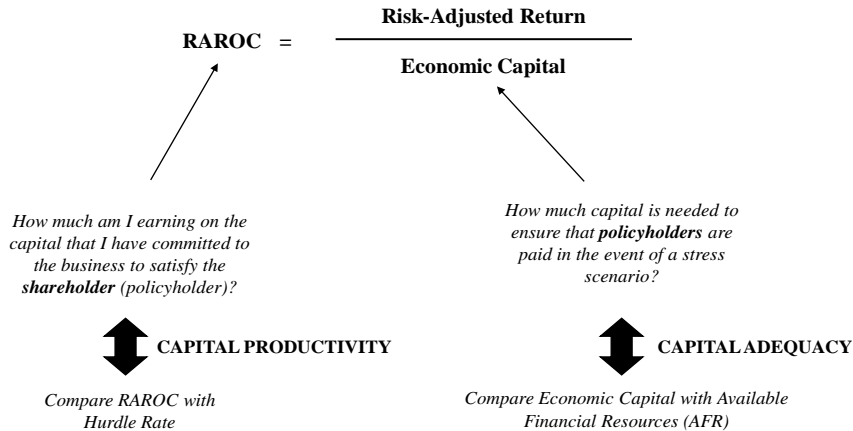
RAROC = $\frac{\text{Risk-Adjusted Return}}{\text{Economic Capital}}$

How much am I earning on the capital that I have committed to the business to satisfy the ***shareholder*** (policyholder)?

CAPITAL PRODUCTIVITY

Compare RAROC with Hurdle Rate

How much capital is needed to ensure that ***policyholders*** are paid in the event of a stress scenario?

CAPITAL ADEQUACY

Compare Economic Capital with Available Financial Resources (AFR)